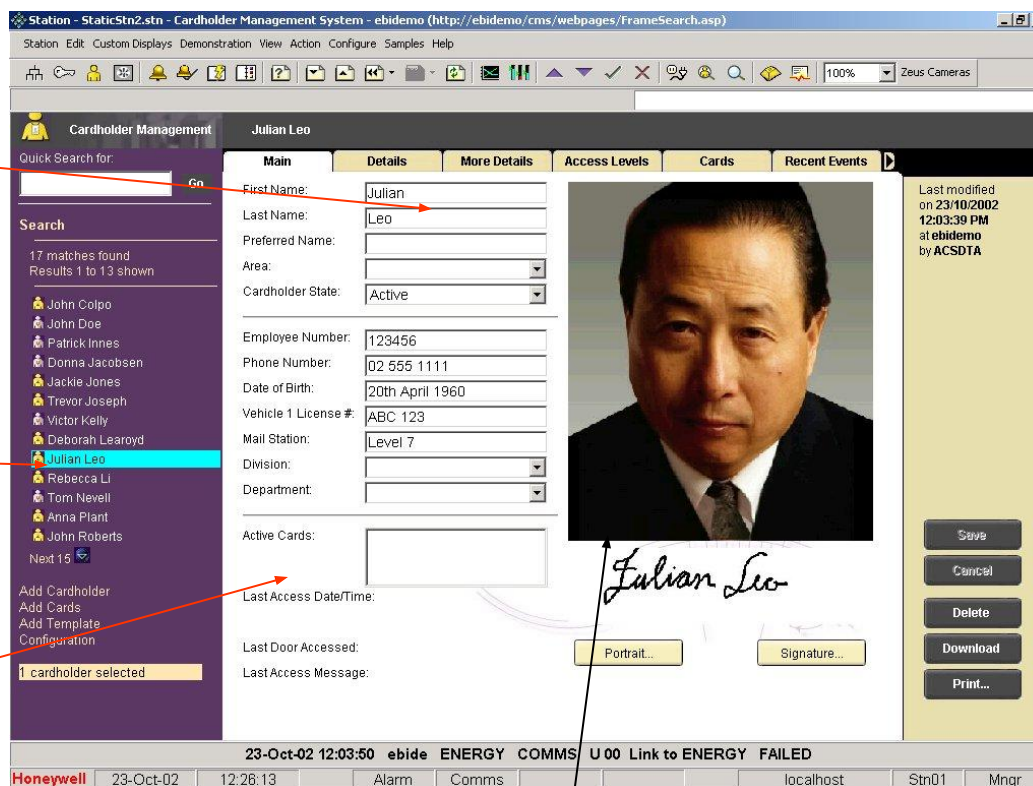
Station - StaticStn2.stn - Cardholder Management System - ebidemo (http://ebidemo/cms/webpages/FrameSearch.asp)

Station Edit Custom Displays Demonstration View Action Configure Samples Help

100%

Zeus Cameras

Cardholder Management

Julian Leo

Quick Search for:

Go

Search

17 matches found
Results 1 to 13 shown

John Colpo
John Doe
Patrick Innes
Donna Jacobsen
Jackie Jones
Trevor Joseph
Victor Kelly
Deborah Learoyd
Julian Leo
Rebecca Li
Tom Nevell
Anna Plant
John Roberts
Next 15

Add Cardholder
Add Cards
Add Template
Configuration

1 cardholder selected

Main | Details | More Details | Access Levels | Cards | Recent Events

First Name: Julian
Last Name: Leo
Preferred Name:
Area:
Cardholder State: Active

Employee Number: 123456
Phone Number: 02 555 1111
Date of Birth: 20th April 1960
Vehicle 1 License #: ABC 123
Mail Station: Level 7
Division:
Department:

Active Cards:

Last Access Date/Time:

Last Door Accessed:
Last Access Message:

Julian Leo

Portrait...

Signature...

Last modified on 23/10/2002 12:03:39 PM at ebidemo by ACSDTA

Save
Cancel
Delete
Download
Print...

23-Oct-02 12:03:50 ebide ENERGY COMMS U 00 Link to ENERGY FAILED

Honeywell | 23-Oct-02 | 12:26:13 | Alarm | Comms | localhost | Stn01 | Mngr